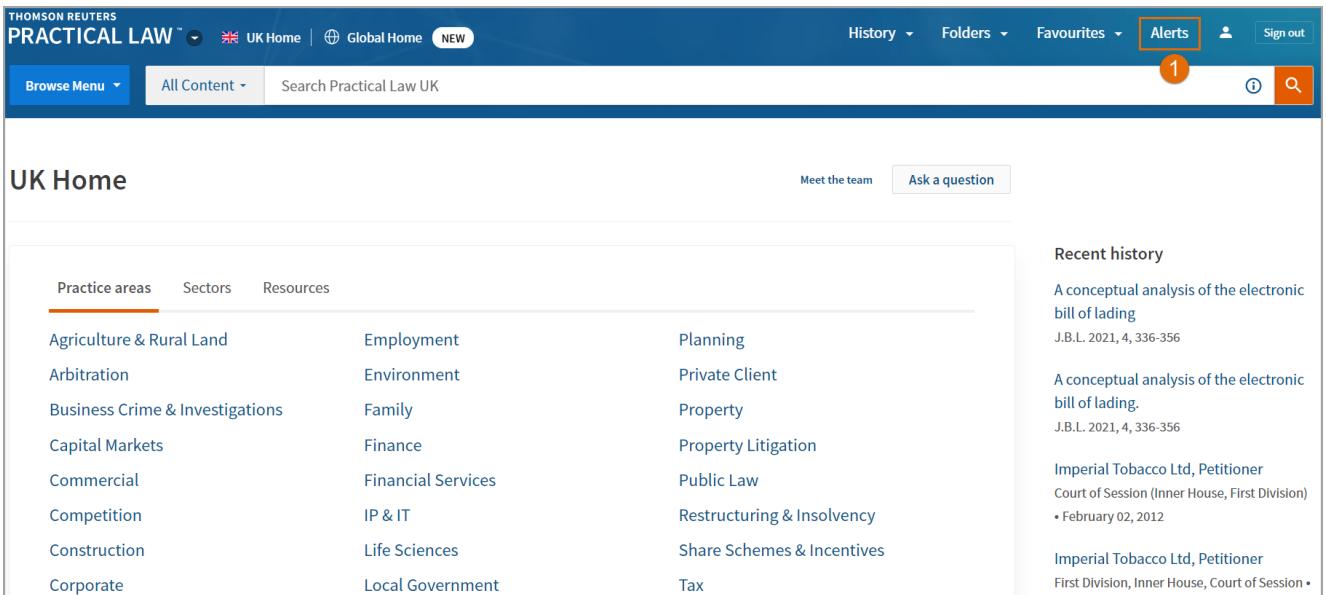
THOMSON REUTERS
PRACTICAL LAW™ UK Home | Global Home NEW

History Folders Favourites Alerts Sign out

1

Browse Menu All Content Search Practical Law UK

UK Home

Meet the team Ask a question

Practice areas Sectors Resources

Agriculture & Rural Land
Arbitration
Business Crime & Investigations
Capital Markets
Commercial
Competition
Construction
Corporate

Employment
Environment
Family
Finance
Financial Services
IP & IT
Life Sciences
Local Government

Planning
Private Client
Property
Property Litigation
Public Law
Restructuring & Insolvency
Share Schemes & Incentives
Tax

Recent history

A conceptual analysis of the electronic bill of lading
J.B.L. 2021, 4, 336-356

A conceptual analysis of the electronic bill of lading.
J.B.L. 2021, 4, 336-356

Imperial Tobacco Ltd, Petitioner
Court of Session (Inner House, First Division) • February 02, 2012

Imperial Tobacco Ltd, Petitioner
First Division, Inner House, Court of Session •